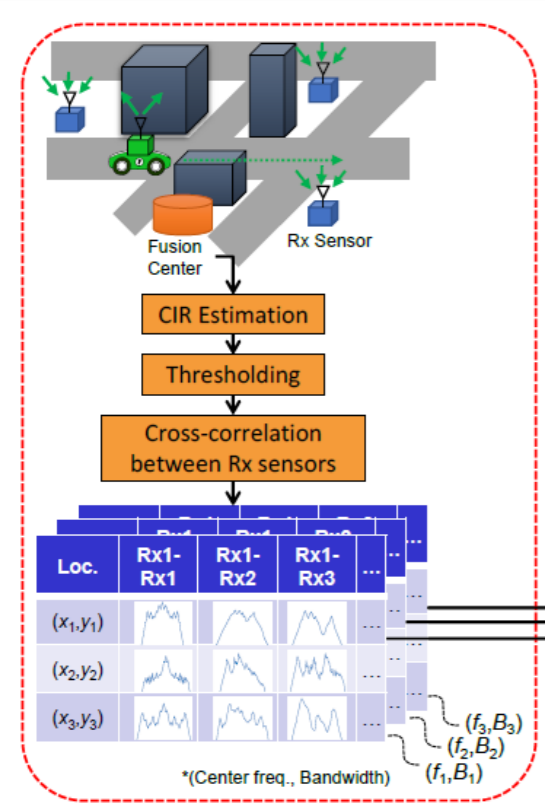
Fusion Center

Rx Sensor

CIR Estimation

Thresholding

Cross-correlation between Rx sensors

| Loc. | Rx1-Rx1 | Rx1-Rx2 | Rx1-Rx3 | ... |
|---|---|---|---|---|
| $(x_1,y_1)$ | | | | ... |
| $(x_2,y_2)$ | | | | ... |
| $(x_3,y_3)$ | | | | ... |

$(f_3,B_3)$
$(f_2,B_2)$
$(f_1,B_1)$

*(Center freq., Bandwidth)